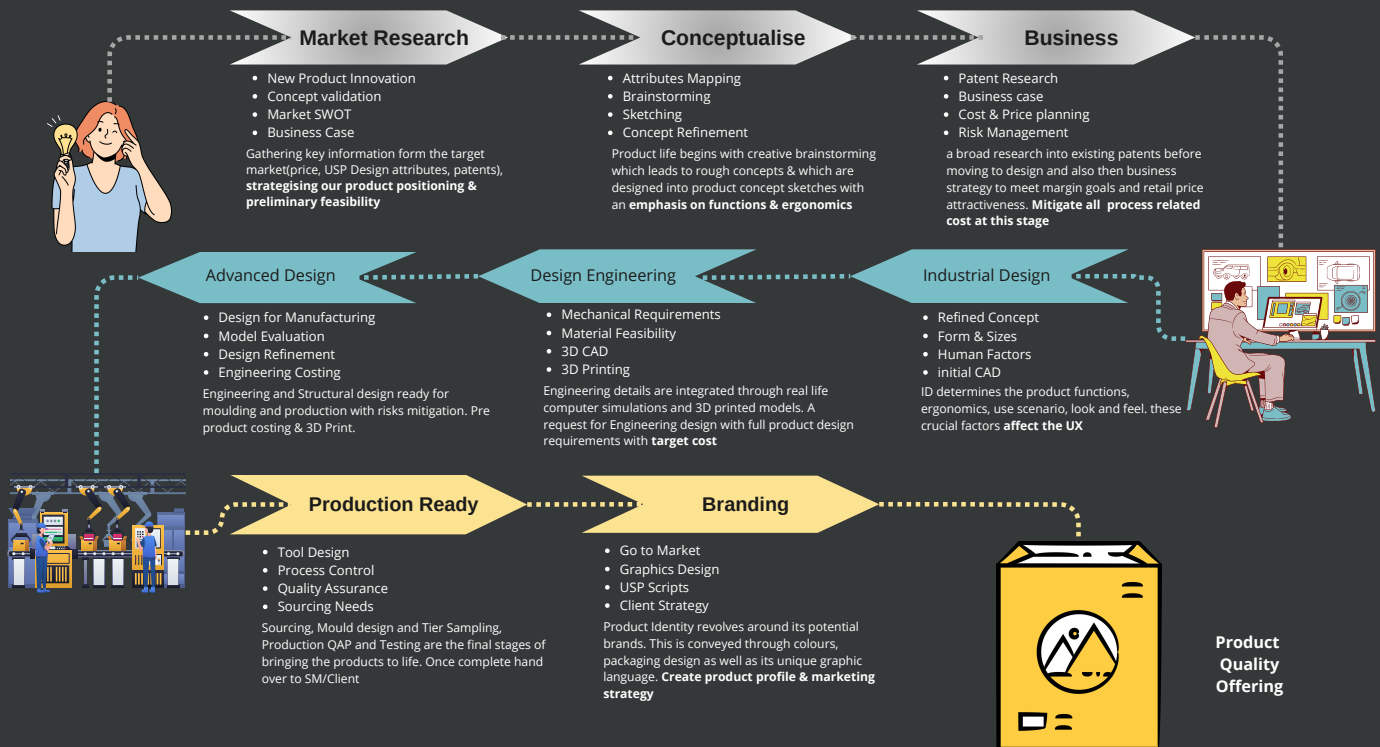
Market Research

- New Product Innovation
- Concept validation
- Market SWOT
- Business Case

Gathering key information form the target market(price, USP Design attributes, patents), **strategising our product positioning & preliminary feasibility**

Conceptualise

- Attributes Mapping
- Brainstorming
- Sketching
- Concept Refinement

Product life begins with creative brainstorming which leads to rough concepts & which are designed into product concept sketches with an **emphasis on functions & ergonomics**

Business

- Patent Research
- Business case
- Cost & Price planning
- Risk Management

a broad research into existing patents before moving to design and also then business strategy to meet margin goals and retail price attractiveness. **Mitigate all process related cost at this stage**

Industrial Design

- Refined Concept
- Form & Sizes
- Human Factors
- initial CAD

ID determines the product functions, ergonomics, use scenario, look and feel. these crucial factors **affect the UX**

Design Engineering

- Mechanical Requirements
- Material Feasibility
- 3D CAD
- 3D Printing

Engineering details are integrated through real life computer simulations and 3D printed models. A request for Engineering design with full product design requirements with **target cost**

Advanced Design

- Design for Manufacturing
- Model Evaluation
- Design Refinement
- Engineering Costing

Engineering and Structural design ready for moulding and production with risks mitigation. Pre product costing & 3D Print.

Production Ready

- Tool Design
- Process Control
- Quality Assurance
- Sourcing Needs

Sourcing, Mould design and Tier Sampling, Production QAP and Testing are the final stages of bringing the products to life. Once complete hand over to SM/Client

Branding

- Go to Market
- Graphics Design
- USP Scripts
- Client Strategy

Product Identity revolves around its potential brands. This is conveyed through colours, packaging design as well as its unique graphic language. **Create product profile & marketing strategy**

Product Quality Offering